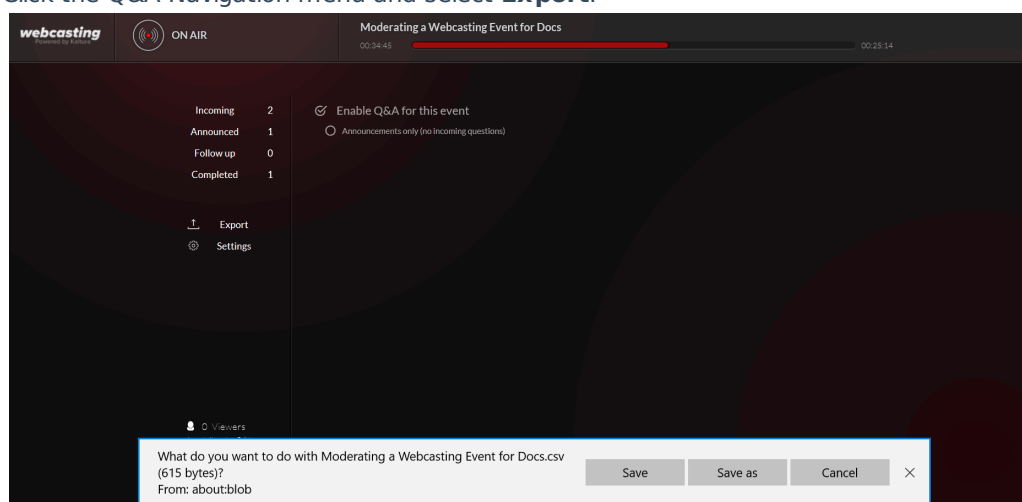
Click the Q&A Navigation menu and select Export.

webcasting
Powered by Kaltura

ON AIR

Moderating a Webcasting Event for Docs
00:34:45
00:25:14

Incoming 2
Announced 1
Follow up 0
Completed 1

Export
Settings

Enable Q&A for this event
Announcements only (no incoming questions)

0 Viewers

What do you want to do with Moderating a Webcasting Event for Docs.csv (615 bytes)?
From: about:blob

Save
Save as
Cancel
×